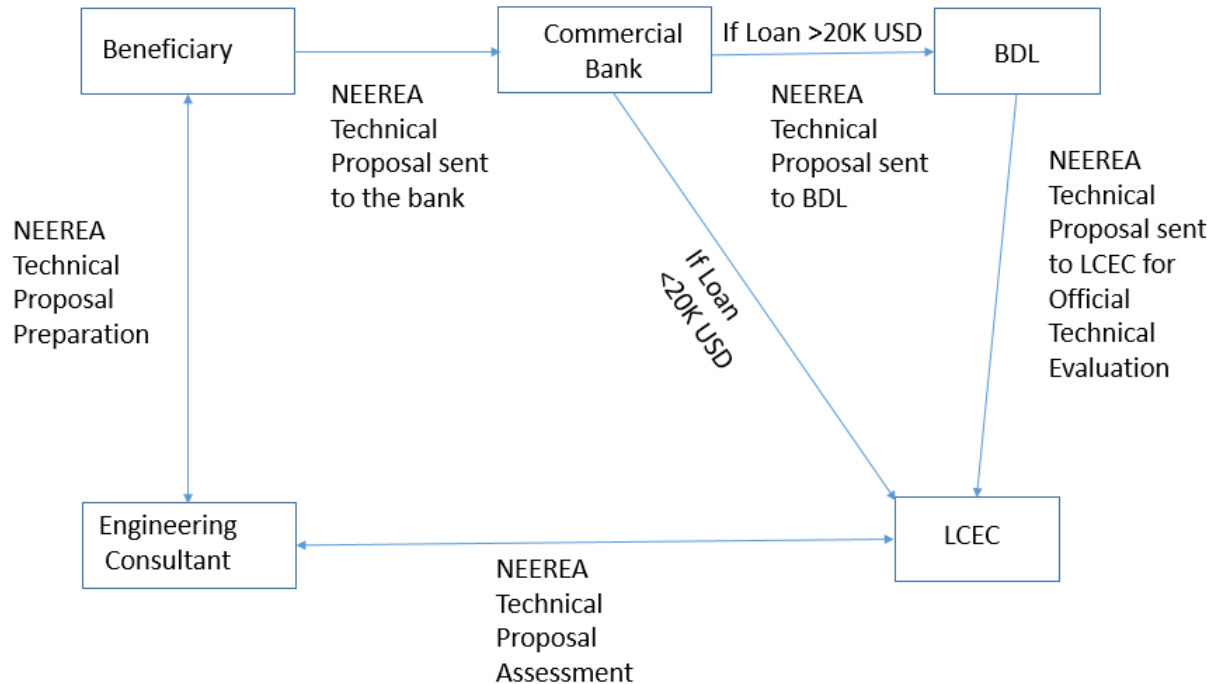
Beneficiary

NEEREA Technical Proposal sent to the bank

Commercial Bank

If Loan >20K USD

BDL

NEEREA Technical Proposal sent to BDL

NEEREA Technical Proposal Preparation

If Loan <20K USD

NEEREA Technical Proposal sent to LCEC for Official Technical Evaluation

Engineering Consultant

LCEC

NEEREA Technical Proposal Assessment